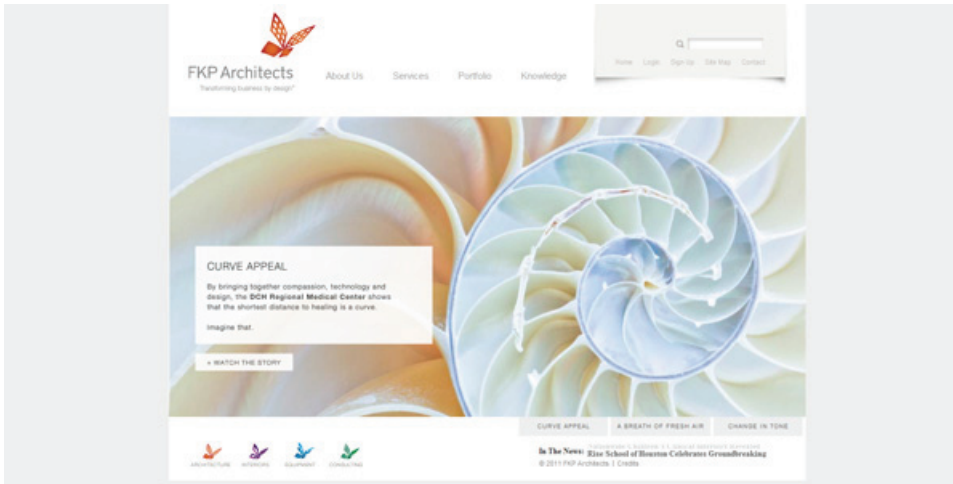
FKP Architects
Transforming business by design®

About Us Services Portfolio Knowledge

Home Login Sign Up Site Map Contact

CURVE APPEAL

By bringing together compassion, technology and design, the **DCH Regional Medical Center** shows that the shortest distance to healing is a curve.

Imagine that.

» WATCH THE STORY

CURVE APPEAL A BREATH OF FRESH AIR CHANGE IN TONE

ARCHITECTURE INTERIORS EQUIPMENT CONSULTING

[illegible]
In The News: Rise School of Houston Celebrates Groundbreaking
© 2011 FKP Architects | Credits